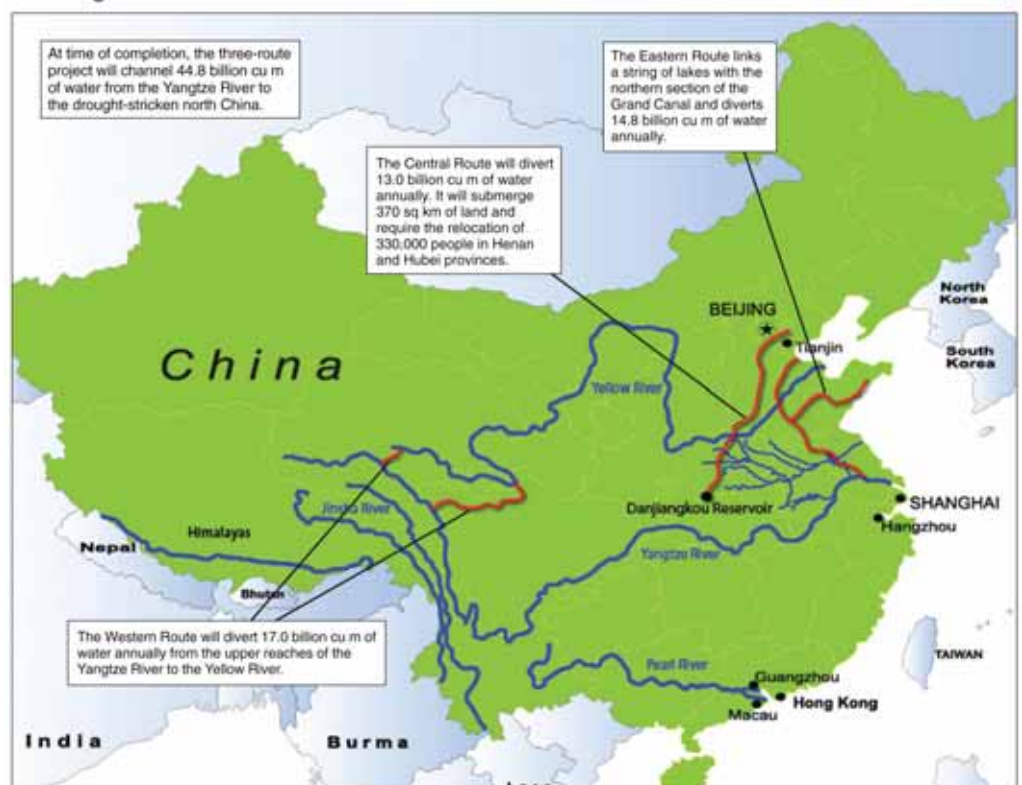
At time of completion, the three-route project will channel 44.8 billion cu m of water from the Yangtze River to the drought-stricken north China.

The Eastern Route links a string of lakes with the northern section of the Grand Canal and diverts 14.8 billion cu m of water annually.

The Central Route will divert 13.0 billion cu m of water annually. It will submerge 370 sq km of land and require the relocation of 330,000 people in Henan and Hubei provinces.

North Korea

South Korea

BEIJING

Tianjin

China

Yellow River

Jinsha River

Himalayas

Nepal

Bhutan

Danjiangkou Reservoir

SHANGHAI

Hangzhou

Yangtze River

The Western Route will divert 17.0 billion cu m of water annually from the upper reaches of the Yangtze River to the Yellow River.

TAIWAN

Pearl River

Guangzhou

Hong Kong

Macau

India

Burma